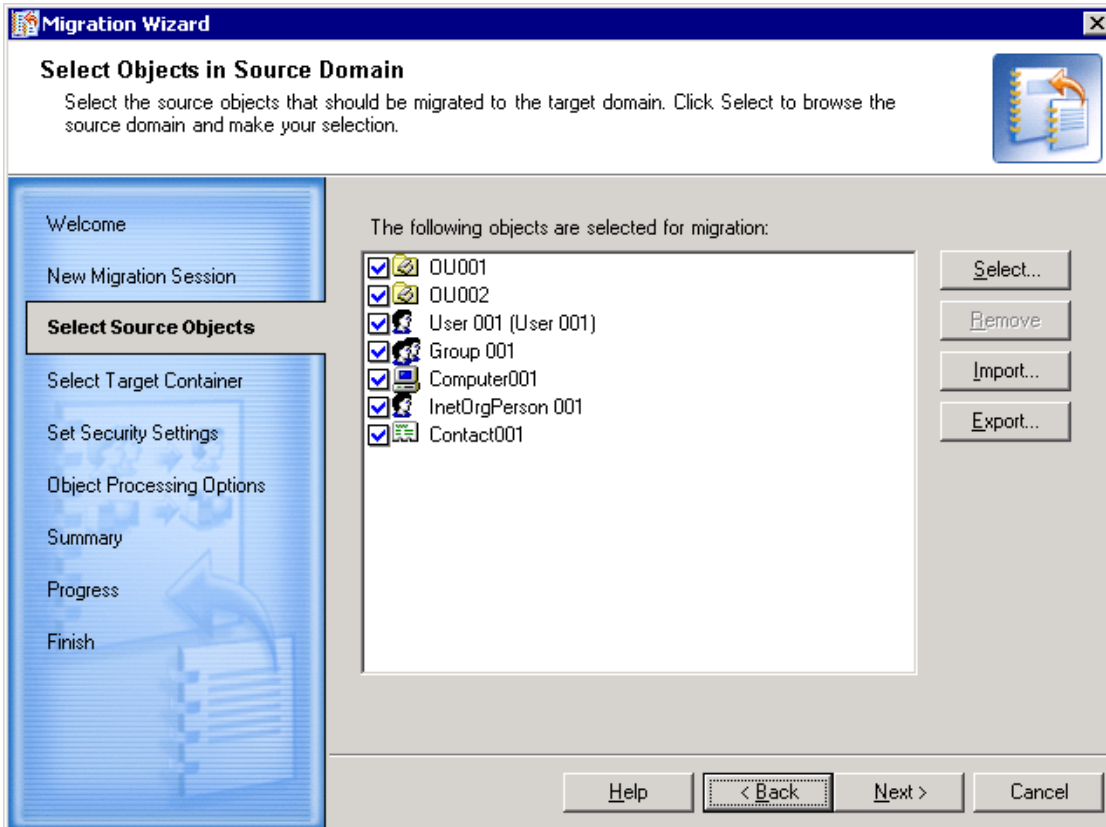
Migration Wizard

Select Objects in Source Domain

Select the source objects that should be migrated to the target domain. Click Select to browse the source domain and make your selection.

Welcome
New Migration Session
Select Source Objects
Select Target Container
Set Security Settings
Object Processing Options
Summary
Progress
Finish

The following objects are selected for migration:

OU001
OU002
User 001 (User 001)
Group 001
Computer001
InetOrgPerson 001
Contact001

Select...
Remove
Import...
Export...

Help
< Back
Next >
Cancel